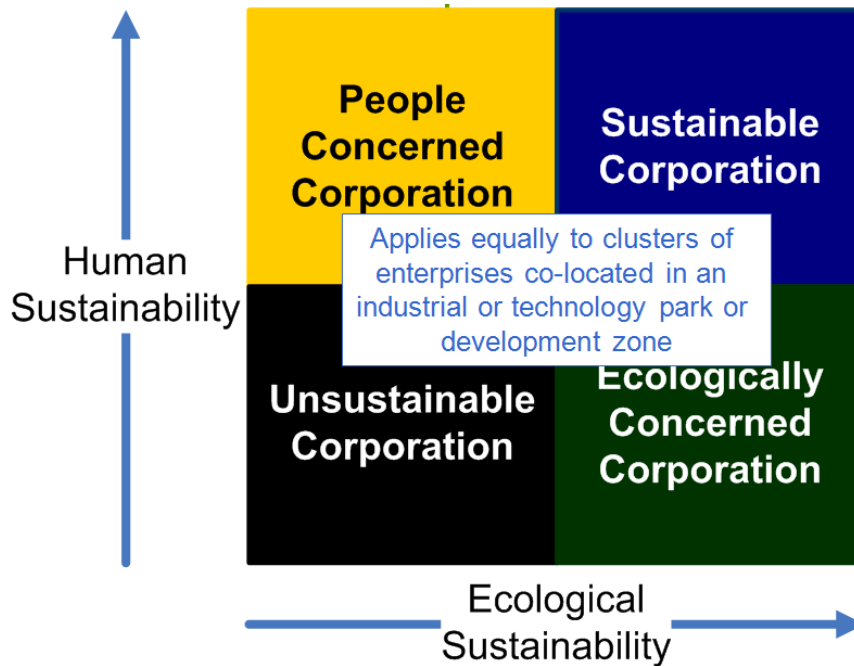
Human Sustainability

People Concerned Corporation

Sustainable Corporation

Applies equally to clusters of enterprises co-located in an industrial or technology park or development zone

Unsustainable Corporation

Ecologically Concerned Corporation

Ecological Sustainability